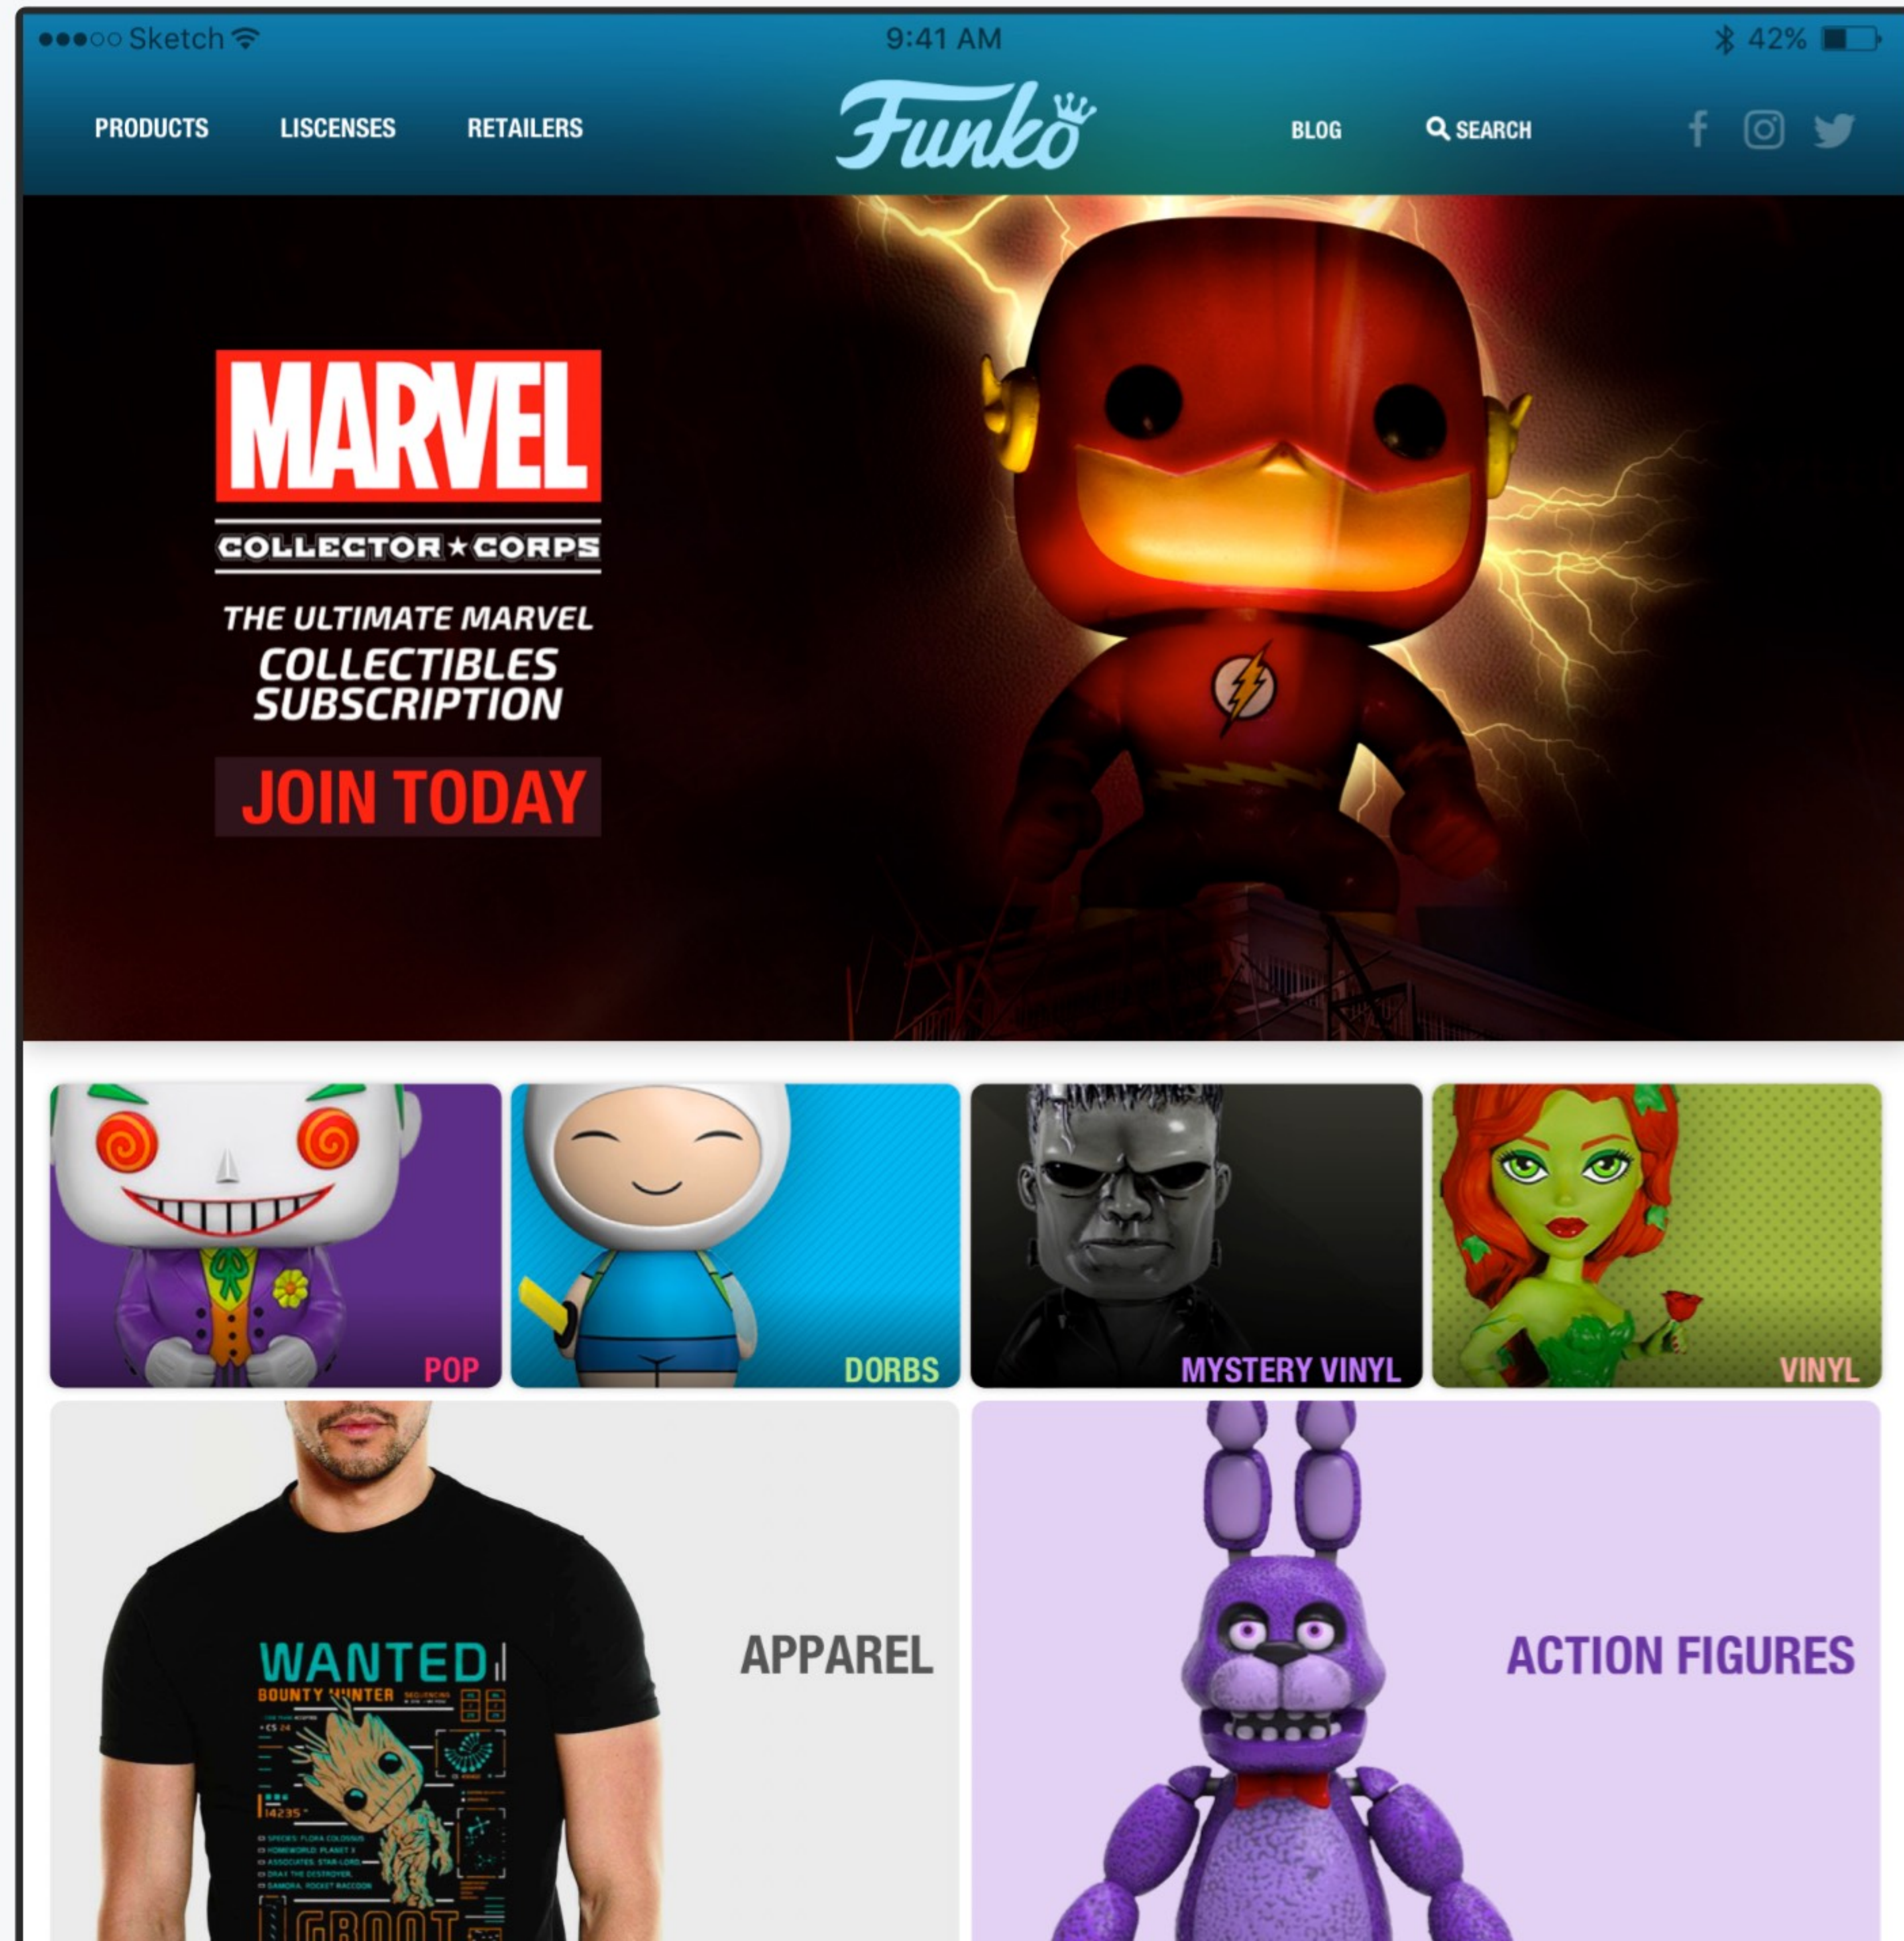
●●●○○ Sketch 9:41 AM 42%

PRODUCTS LISCENSES RETAILERS

Funko

BLOG SEARCH

MARVEL

COLLECTOR★CORPS

THE ULTIMATE MARVEL COLLECTIBLES SUBSCRIPTION

JOIN TODAY

POP

DORBS

MYSTERY VINYL

VINYL

WANTED

BOUNTY HUNTER

14235

GROOT

APPAREL

ACTION FIGURES